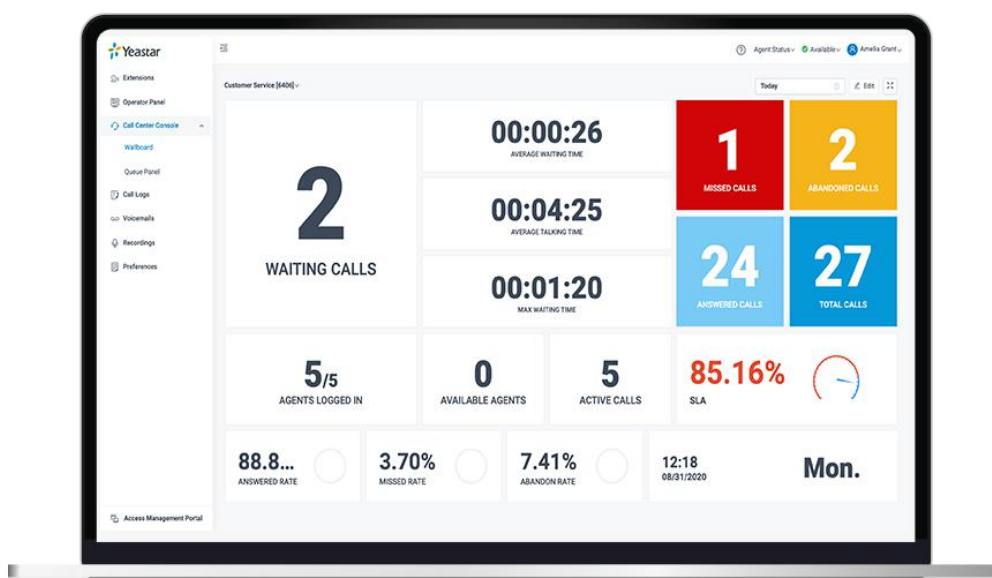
Yeastar

Extensions
Operator Panel
Call Center Console
Wallboard
Queue Panel
Call Logs
Voicemails
Recordings
Preferences

Access Management Portal

Agent Status Available Amelia Grant

Customer Service [6406]

Today
Edit

2
WAITING CALLS

00:00:26
AVERAGE WAITING TIME

00:04:25
AVERAGE TALKING TIME

00:01:20
MAX WAITING TIME

1
MISSED CALLS

2
ABANDONED CALLS

24
ANSWERED CALLS

27
TOTAL CALLS

5/5
AGENTS LOGGED IN

0
AVAILABLE AGENTS

5
ACTIVE CALLS

85.16%
SLA

88.8...
ANSWERED RATE

3.70%
MISSED RATE

7.41%
ABANDON RATE

12:18
08/31/2020

Mon.